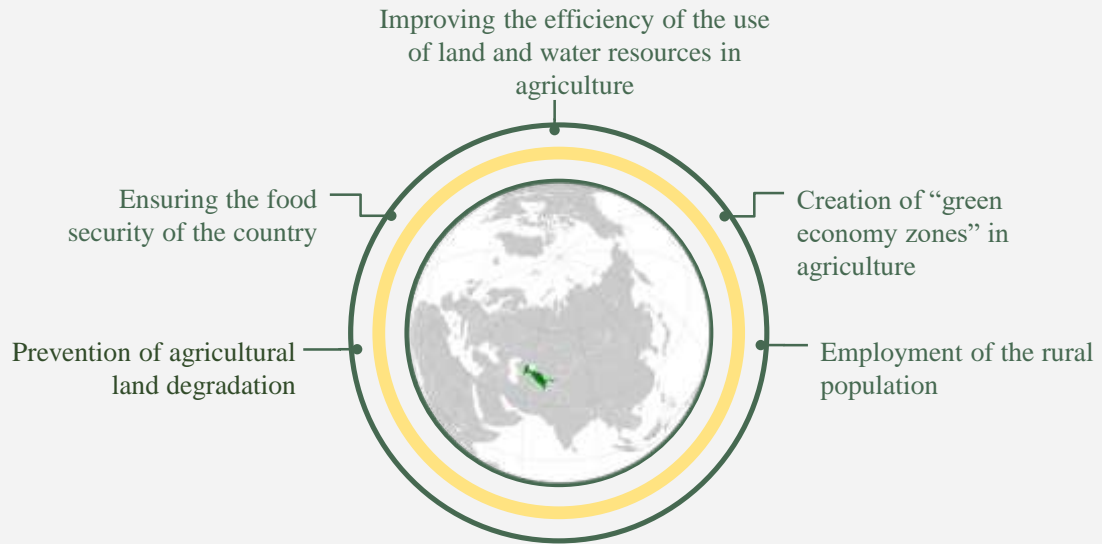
Improving the efficiency of the use of land and water resources in agriculture

Ensuring the food security of the country

Creation of “green economy zones” in agriculture

Prevention of agricultural land degradation

Employment of the rural population